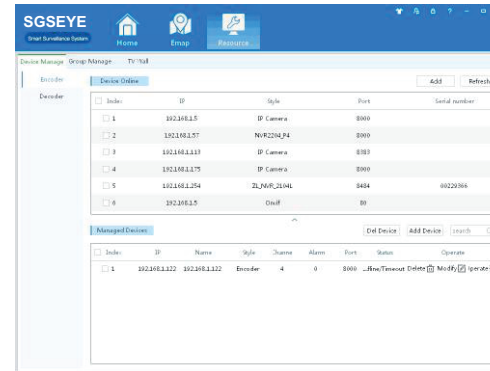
SGSEYE
Smart Surveillance System
Home
Emap
Resource

Device Manage Group Manage TV Wall

Encoder
Decoder

Device Online
Add Refresh

| Index | IP | Style | Port | Serial number |
|---|---|---|---|---|
| 1 | 192.168.1.5 | IP Camera | 8000 | |
| 2 | 192.168.1.57 | NVR2204_P4 | 8000 | |
| 3 | 192.168.1.113 | IP Camera | 8383 | |
| 4 | 192.168.1.175 | IP Camera | 8000 | |
| 5 | 192.168.1.254 | ZL_NVR_2104L | 8484 | 00229366 |
| 6 | 192.168.1.5 | Onvif | 80 | |

Managed Devices
Del Device Add Device Search

| Index | IP | Name | Style | Channe | Alarm | Port | Status | Operate |
|---|---|---|---|---|---|---|---|---|
| 1 | 192.168.1.122 | 192.168.1.122 | Encoder | 4 | 0 | 8000 | ...fline/Timeout | Delete Modify Operate |